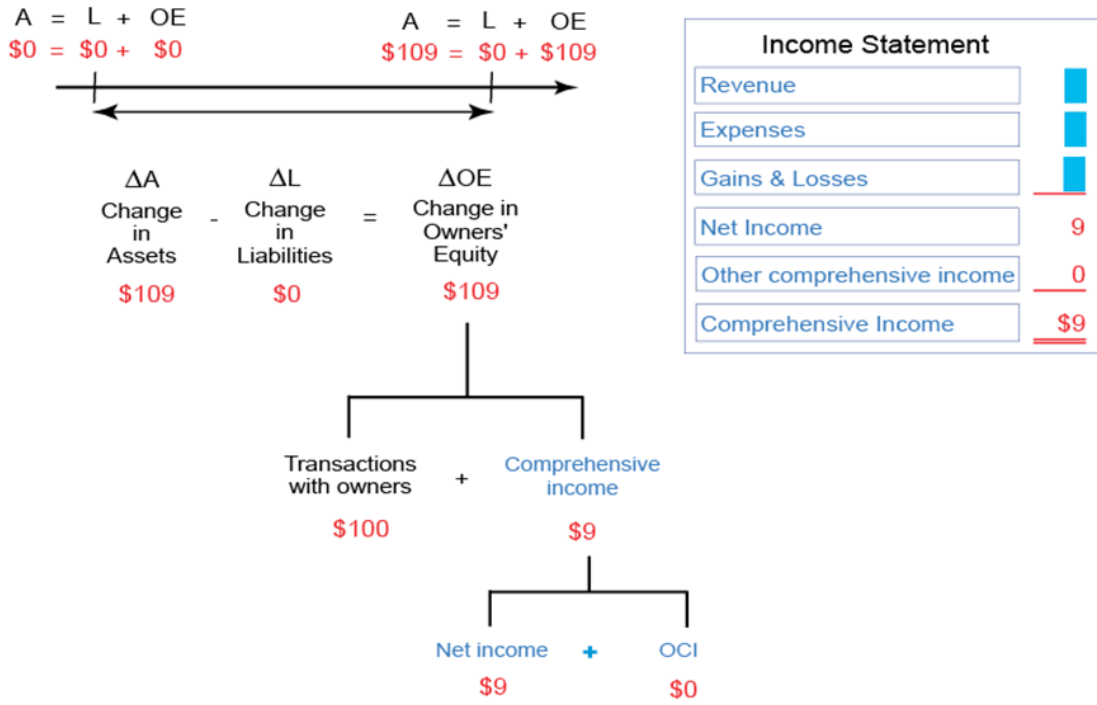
A = L + OE
\$0 = \$0 + \$0

A = L + OE
\$109 = \$0 + \$109

ΔA
Change in Assets
\$109

-

ΔL
Change in Liabilities
\$0

=

ΔOE
Change in Owners' Equity
\$109

Transactions with owners
\$100

+

Comprehensive income
\$9

Net income
\$9

+

OCI
\$0

Income Statement

| | |
|---|---|
| Revenue | |
| Expenses | |
| Gains & Losses | |
| Net Income | 9 |
| Other comprehensive income | 0 |
| Comprehensive Income | \$9 |